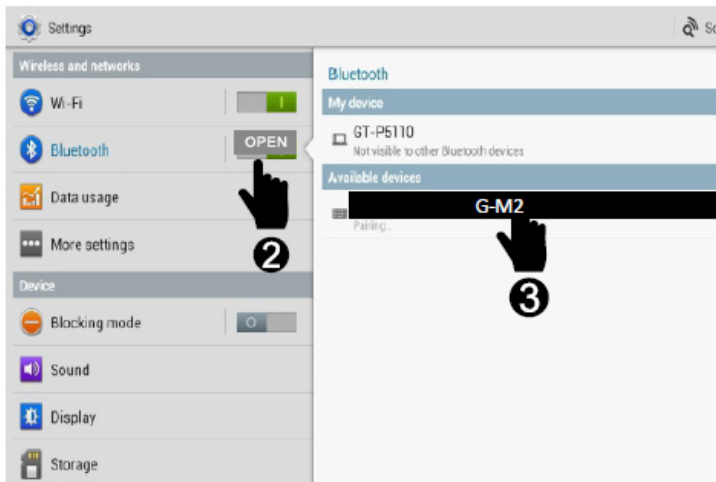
Settings

Sc

Wireless and networks

Wi-Fi

I

Bluetooth

OPEN

Data usage

More settings

2

Device

Blocking mode

O

Sound

Display

Storage

Bluetooth

My device

GT-P5110

Not visible to other Bluetooth devices

Available devices

G-M2

Pairing...

3